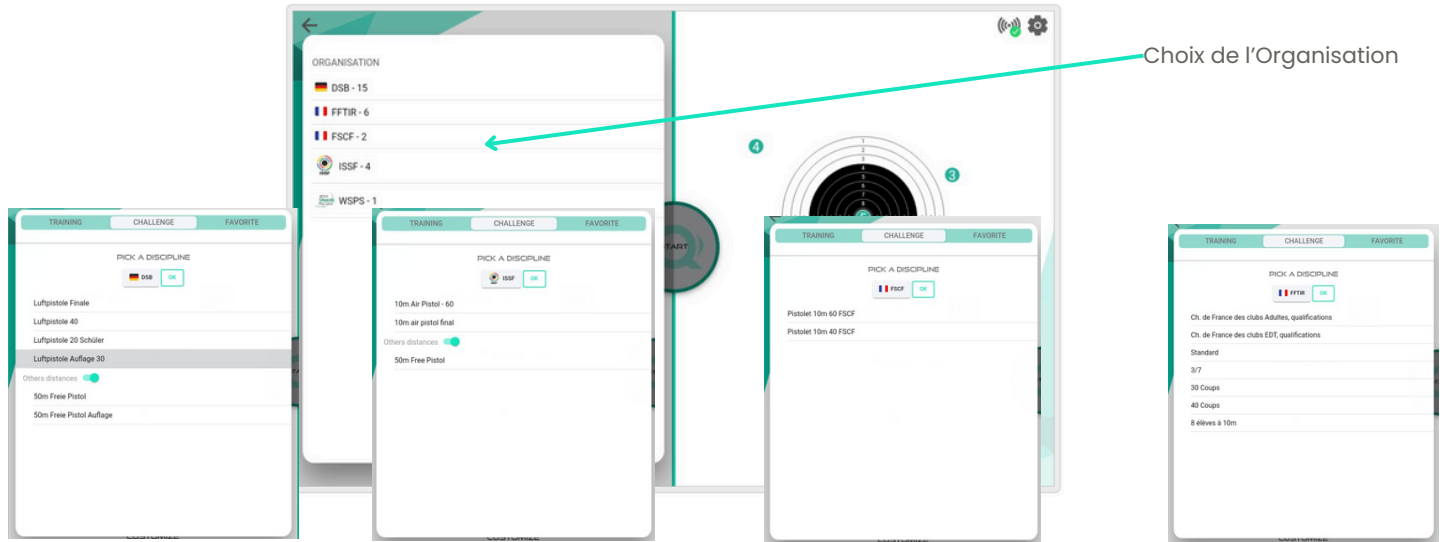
ORGANISATION
DSB - 15
FFTIR - 6
FSCF - 2
ISSF - 4
WSPS - 1

Choix de l'Organisation

4
3
START

TRAINING CHALLENGE FAVORITE
PICK A DISCIPLINE
DSB OK
Luftpistole Finale
Luftpistole 40
Luftpistole 20 Schüler
Luftpistole Auflage 30
Others distances
50m Freie Pistol
50m Freie Pistol Auflage

TRAINING CHALLENGE FAVORITE
PICK A DISCIPLINE
ISSF OK
10m Air Pistol - 60
10m air pistol final
Others distances
50m Free Pistol

TRAINING CHALLENGE FAVORITE
PICK A DISCIPLINE
FSCF OK
Pistolet 10m 60 FSCF
Pistolet 10m 40 FSCF

TRAINING CHALLENGE FAVORITE
PICK A DISCIPLINE
FFTIR OK
Ch. de France des clubs Adultes, qualifications
Ch. de France des clubs EDT, qualifications
Standard
3/7
30 Coups
40 Coups
8 élèves à 10m